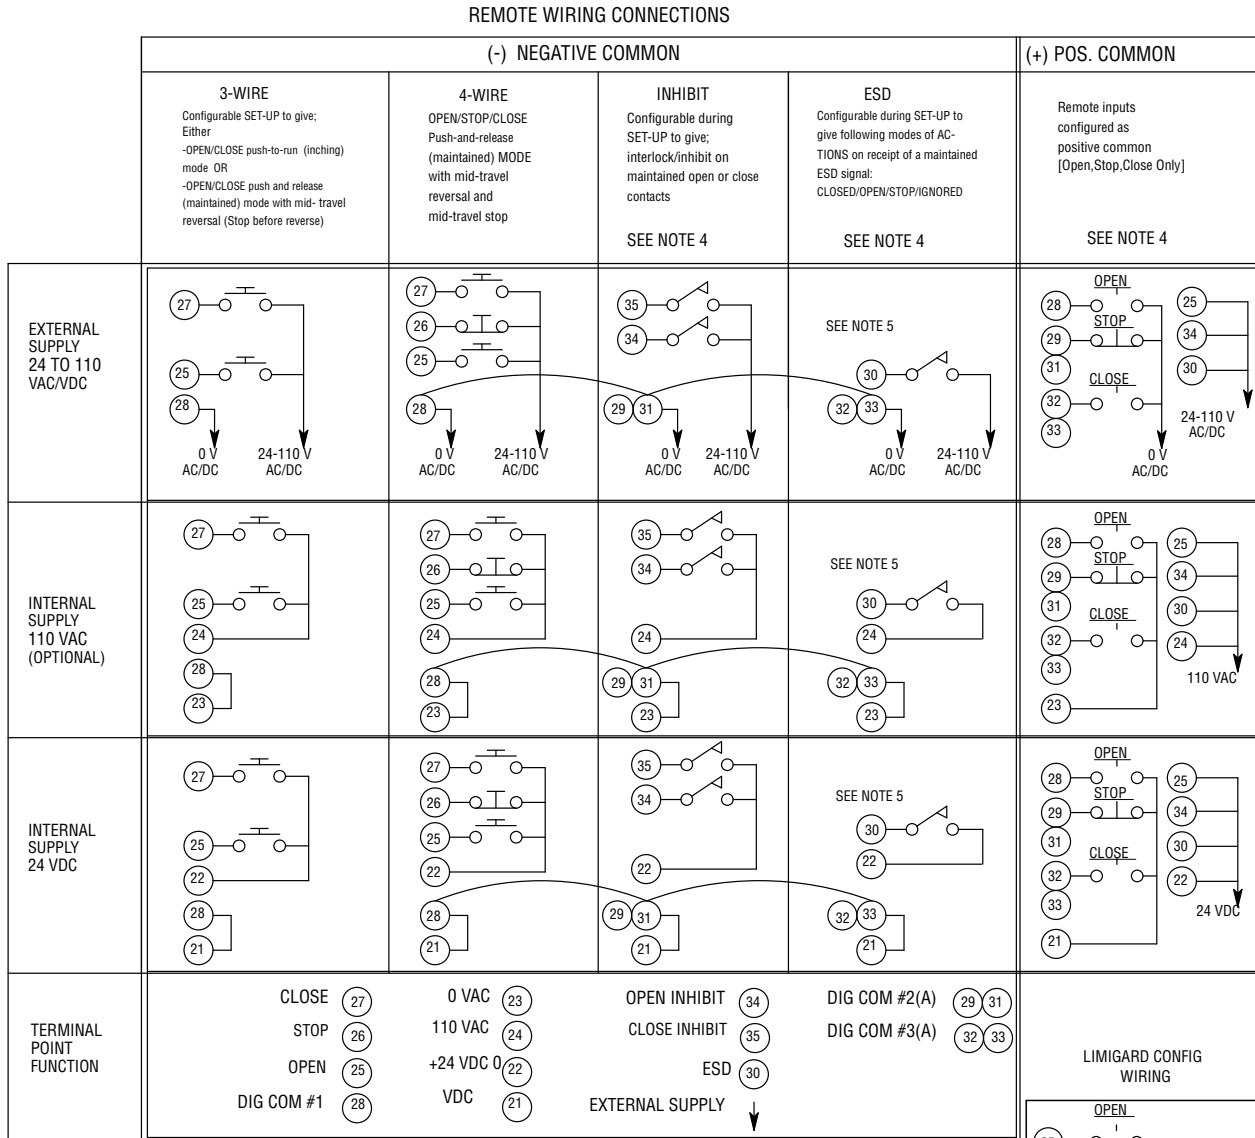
REMOTE WIRING CONNECTIONS

| | (-) NEGATIVE COMMON | | | | (+) POS. COMMON |
|---|---|---|---|---|---|
| | 3-WIRE Configurable SET-UP to give; Either -OPEN/CLOSE push-to-run (inching) mode OR -OPEN/CLOSE push and release (maintained) mode with mid- travel reversal (Stop before reverse) | 4-WIRE OPEN/STOP/CLOSE Push-and-release (maintained) MODE with mid-travel reversal and mid-travel stop | INHIBIT Configurable during SET-UP to give; interlock/inhibit on maintained open or close contacts SEE NOTE 4 | ESD Configurable during SET-UP to give following modes of AC-TIONS on receipt of a maintained ESD signal: CLOSED/OPEN/STOP/IGNORED SEE NOTE 4 | Remote inputs configured as positive common [Open,Stop,Close Only] SEE NOTE 4 |
| EXTERNAL SUPPLY 24 TO 110 VAC/VDC | 27 25 28 0 V AC/DC 24-110 V AC/DC | 27 26 25 28 0 V AC/DC 24-110 V AC/DC | 35 34 29 31 0 V AC/DC 24-110 V AC/DC | SEE NOTE 5 30 32 33 0 V AC/DC 24-110 V AC/DC | OPEN 28 STOP 29 31 CLOSE 32 33 25 34 30 24-110 V AC/DC 0 V AC/DC |
| INTERNAL SUPPLY 110 VAC (OPTIONAL) | 27 25 24 28 23 | 27 26 25 24 28 23 | 35 34 24 29 31 23 | SEE NOTE 5 30 24 32 33 23 | OPEN 28 STOP 29 31 CLOSE 32 33 23 25 34 30 24 110 VAC |
| INTERNAL SUPPLY 24 VDC | 27 25 22 28 21 | 27 26 25 22 28 21 | 35 34 22 29 31 21 | SEE NOTE 5 30 22 32 33 21 | OPEN 28 STOP 29 31 CLOSE 32 33 21 25 34 30 22 24 VDC |
| TERMINAL POINT FUNCTION | CLOSE 27 STOP 26 OPEN 25 DIG COM #1 28 | 0 VAC 23 110 VAC 24 +24 VDC 0 22 VDC 21 | OPEN INHIBIT 34 CLOSE INHIBIT 35 ESD 30 EXTERNAL SUPPLY | DIG COM #2(A) 29 31 DIG COM #3(A) 32 33 | LIMIGARD CONFIG WIRING OPEN |